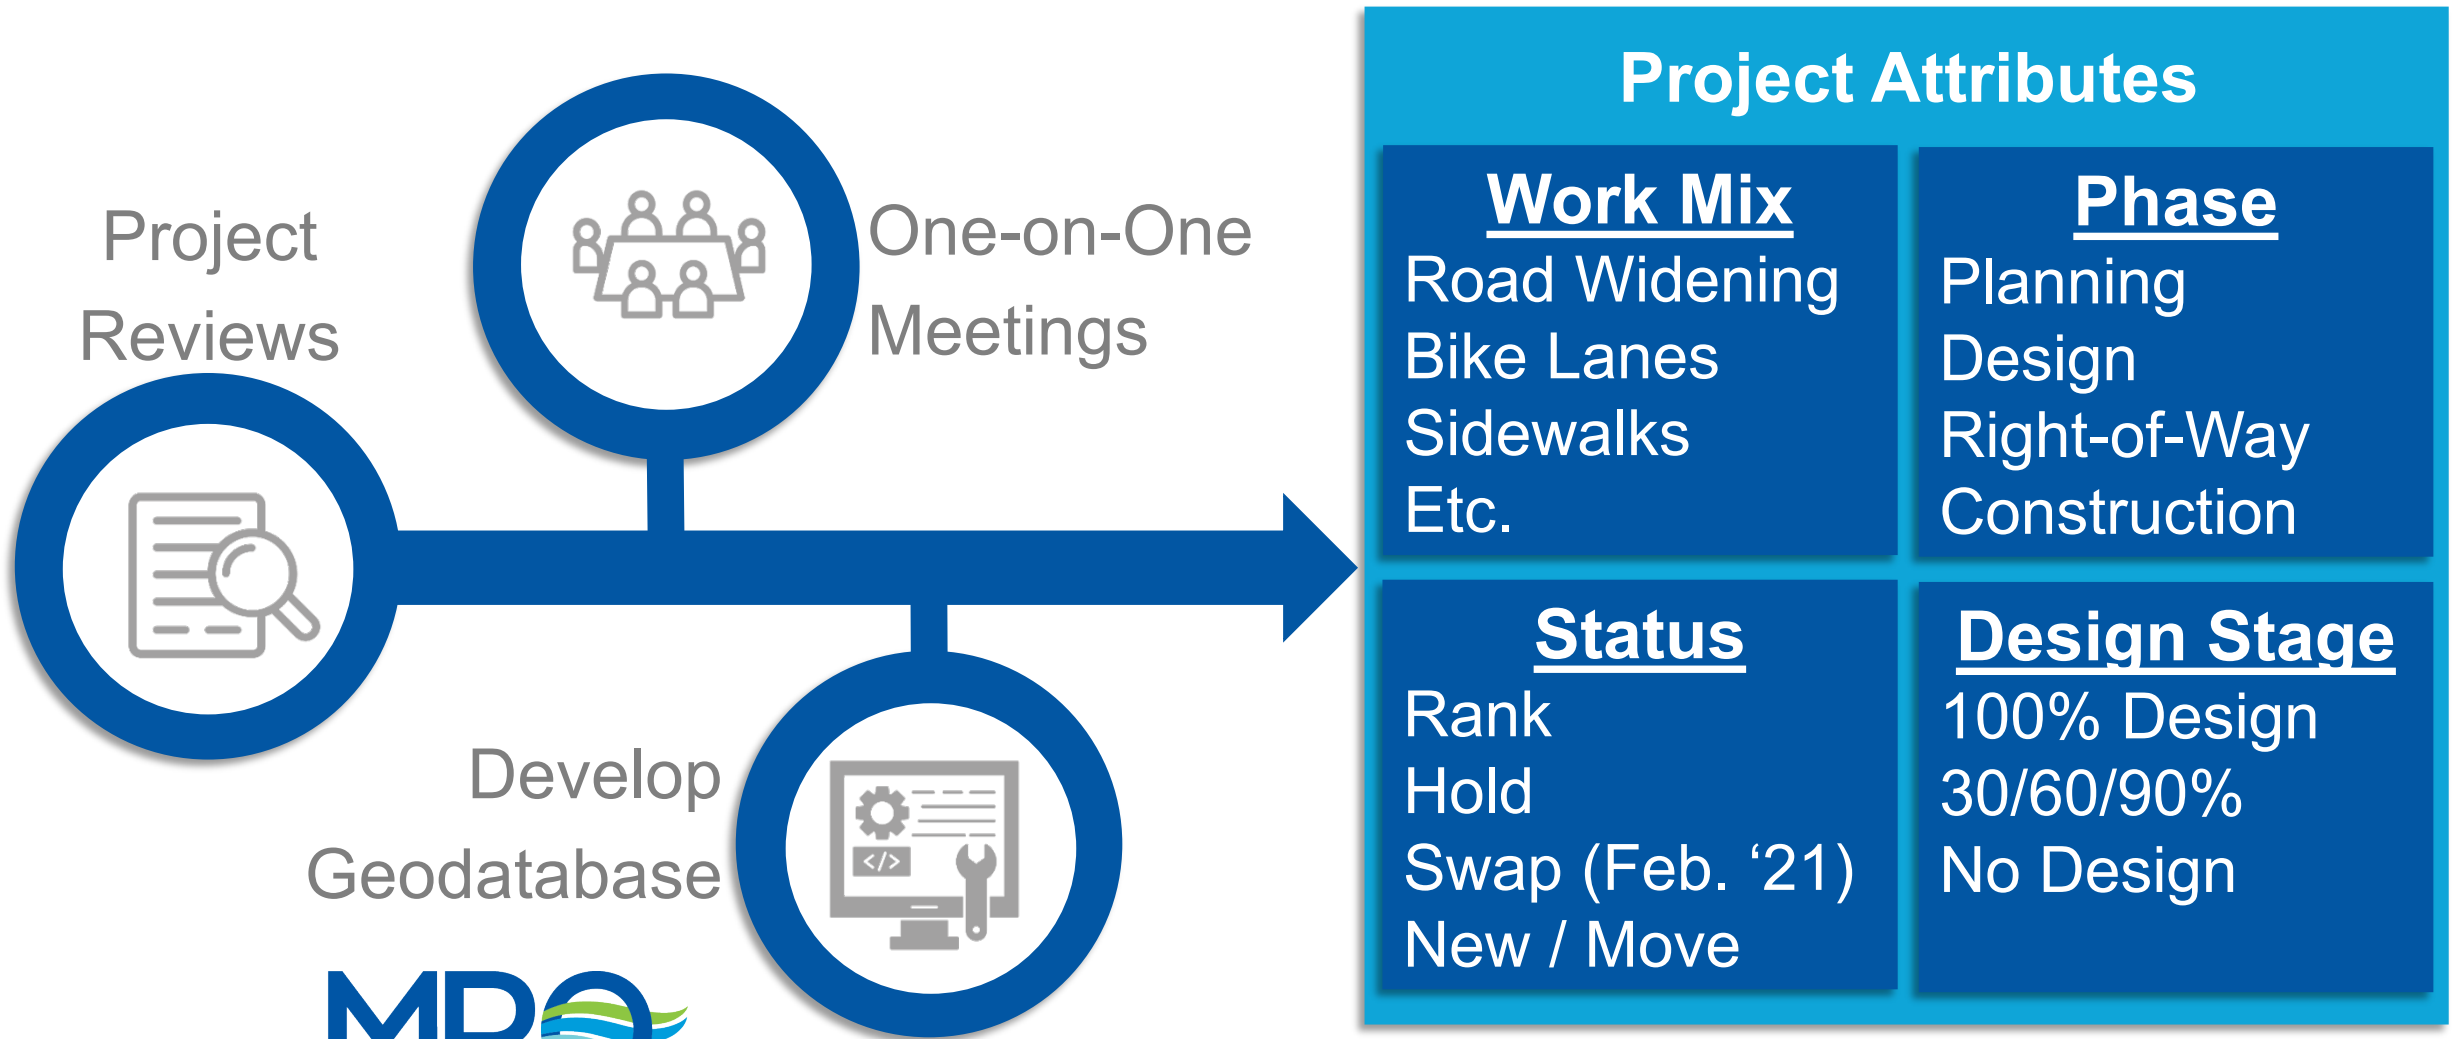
Project Reviews

One-on-One Meetings

Develop Geodatabase

Project Attributes

Work Mix
Road Widening
Bike Lanes
Sidewalks
Etc.

Phase
Planning
Design
Right-of-Way
Construction

Status
Rank
Hold
Swap (Feb. ‘21)
New / Move

Design Stage
100% Design
30/60/90%
No Design

</>